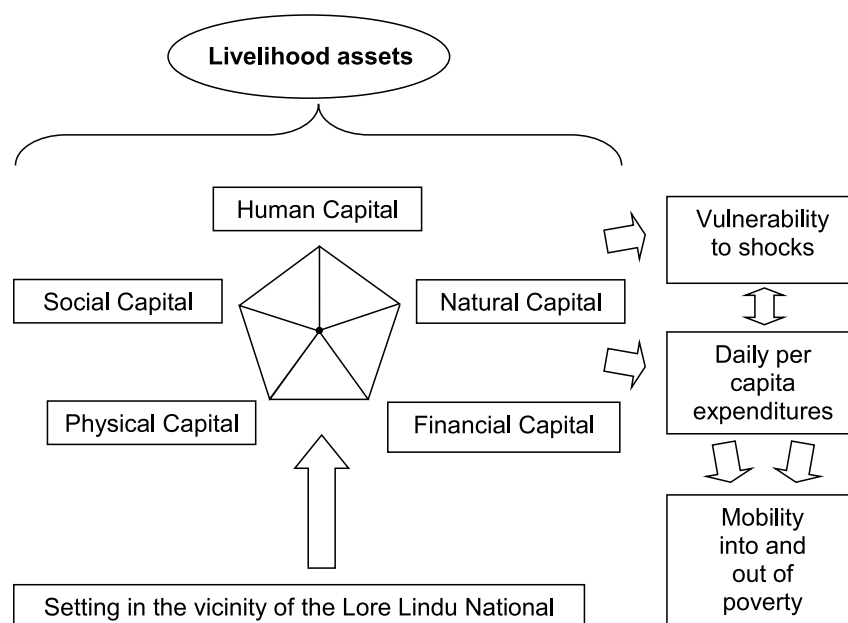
Livelihood assets

Human Capital

Social Capital

Natural Capital

Physical Capital

Financial Capital

Vulnerability to shocks

Daily per capita expenditures

Mobility into and out of poverty

Setting in the vicinity of the Lore Lindu National